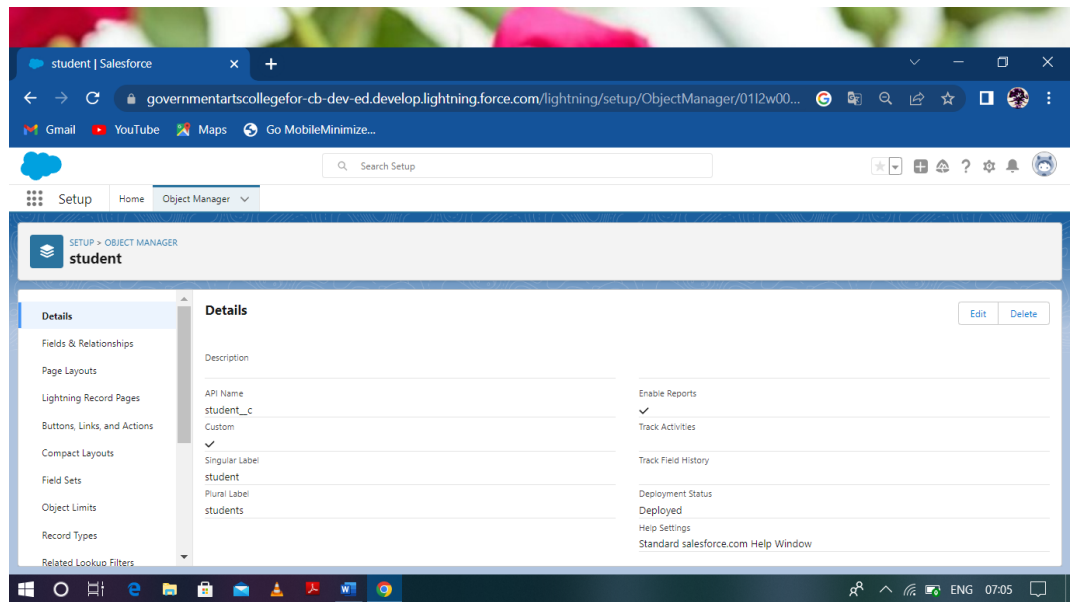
student | Salesforce

governmentartscollegefor-cb-dev-ed.develop.lightning.force.com/lightning/setup/ObjectManager/01I2w00...

Gmail YouTube Maps Go MobileMinimize...

Search Setup

Setup Home Object Manager

SETUP > OBJECT MANAGER
student

Details
Fields & Relationships
Page Layouts
Lightning Record Pages
Buttons, Links, and Actions
Compact Layouts
Field Sets
Object Limits
Record Types
Related Lookup Filters

Details

Edit Delete

Description

API Name
student__c

Enable Reports
✓

Custom
✓

Track Activities

Singular Label
student

Track Field History

Plural Label
students

Deployment Status
Deployed

Help Settings
Standard salesforce.com Help Window

ENG 07:05